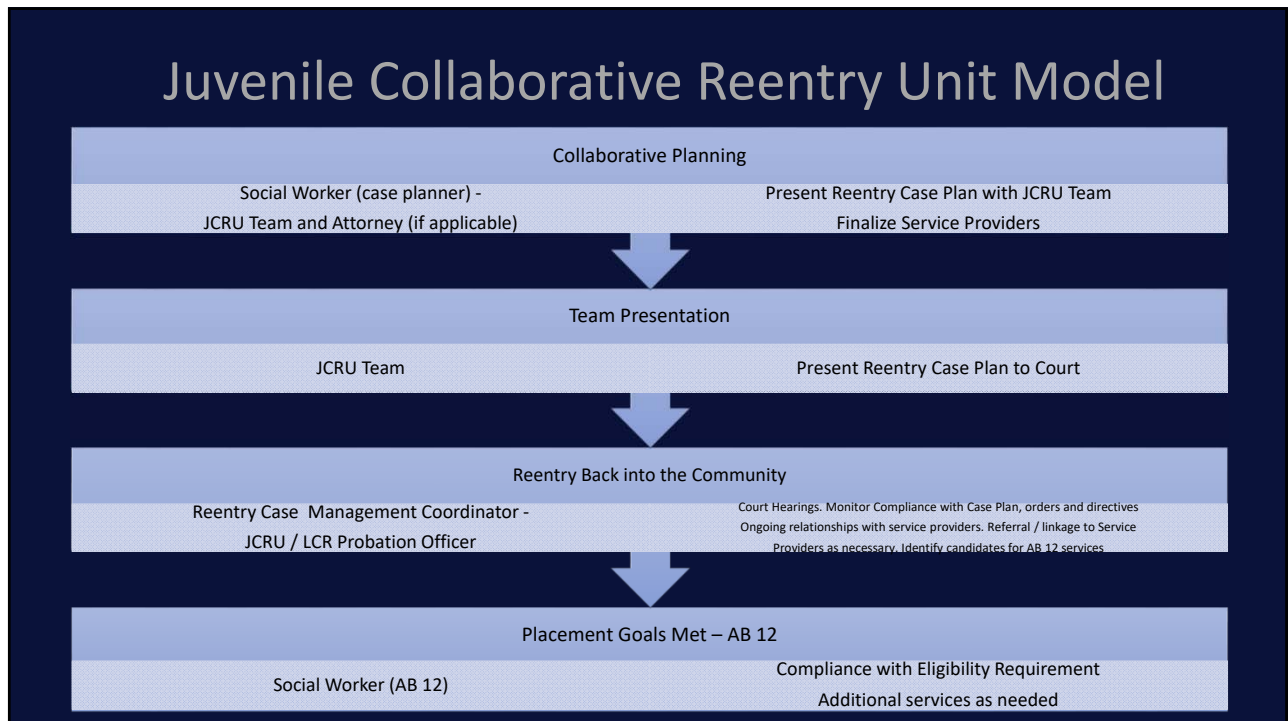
Juvenile Collaborative Reentry Unit Model

Collaborative Planning

Social Worker (case planner) -
JCRU Team and Attorney (if applicable)

Present Reentry Case Plan with JCRU Team
Finalize Service Providers

Team Presentation

JCRU Team

Present Reentry Case Plan to Court

Reentry Back into the Community

Reentry Case Management Coordinator -
JCRU / LCR Probation Officer

Court Hearings. Monitor Compliance with Case Plan, orders and directives
Ongoing relationships with service providers. Referral / linkage to Service Providers as necessary. Identify candidates for AB 12 services

Placement Goals Met – AB 12

Social Worker (AB 12)

Compliance with Eligibility Requirement
Additional services as needed